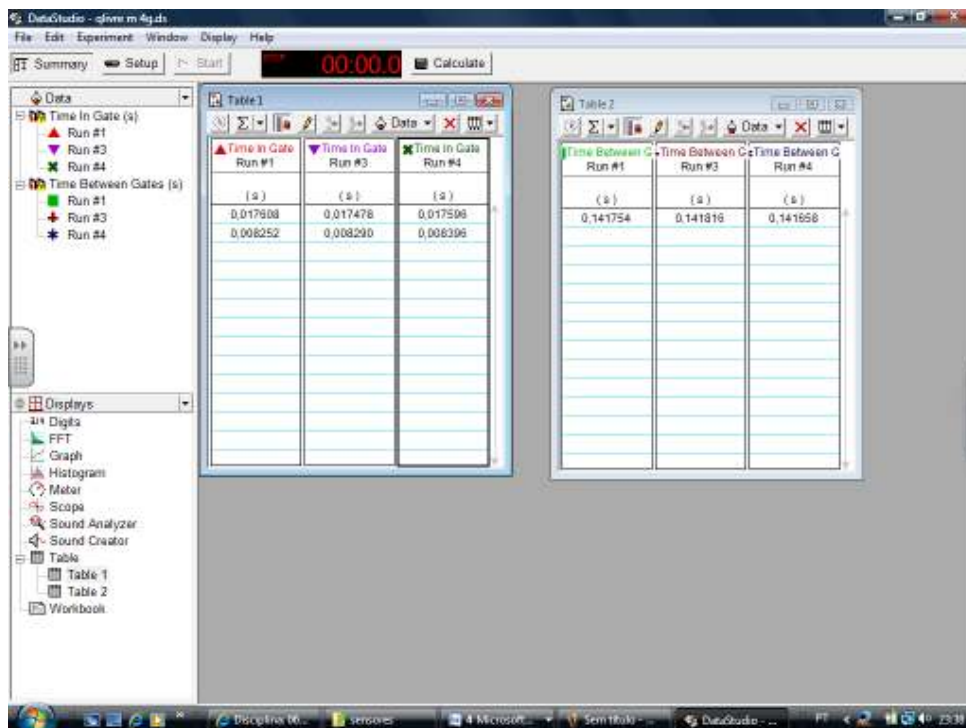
DataStudio - qlivre m 4g.ds

File Edit Experiment Window Display Help

Summary Setup Start 00:00.0 Calculate

Data
Time In Gate (s)
Run #1
Run #3
Run #4
Time Between Gates (s)
Run #1
Run #3
Run #4

Table 1

Data

| Time In Gate Run #1 | Time In Gate Run #3 | Time In Gate Run #4 |
|---|---|---|
| (s) | (s) | (s) |
| 0,017608 | 0,017478 | 0,017596 |
| 0,008252 | 0,008290 | 0,008396 |

Table 2

Data

| Time Between G Run #1 | Time Between G Run #3 | Time Between G Run #4 |
|---|---|---|
| (s) | (s) | (s) |
| 0,141754 | 0,141816 | 0,141658 |

Displays
Digits
FFT
Graph
Histogram
Meter
Scope
Sound Analyzer
Sound Creator
Table
Table 1
Table 2
Workbook

Disciplinas 00... sensores 4 Microsoft... Sem título - DataStudio - ... PT 23:30